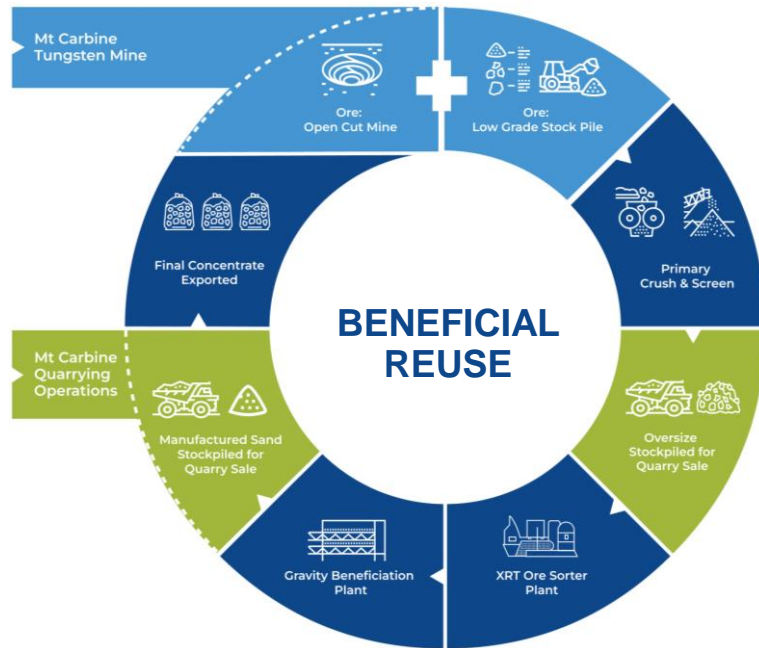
Mt Carbine Tungsten Mine

Ore:
Open Cut Mine

Ore:
Low Grade Stock Pile

Primary
Crush & Screen

Oversize
Stockpiled for
Quarry Sale

XRT Ore Sorter
Plant

Gravity Beneficiation
Plant

Manufactured Sand
Stockpiled for
Quarry Sale

Mt Carbine
Quarrying
Operations

Final Concentrate
Exported

BENEFICIAL
REUSE